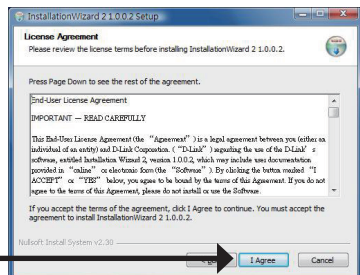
InstallationWizard 2 1.0.0.2 Setup

License Agreement

Please review the license terms before installing InstallationWizard 2 1.0.0.2.

Press Page Down to see the rest of the agreement.

End-User License Agreement

IMPORTANT — READ CAREFULLY

This End-User License Agreement (the "Agreement") is a legal agreement between you (either an individual or an entity) and D-Link Corporation. ("D-Link") regarding the use of the D-Link's software, entitled Installation Wizard 2, version 1.0.0.2, which may include user documentation provided in "online" or electronic form (the "Software"). By clicking the button marked "I ACCEPT" or "YES" below, you agree to be bound by the terms of this Agreement. If you do not agree to the terms of this Agreement, please do not install or use the Software.

If you accept the terms of the agreement, click I Agree to continue. You must accept the agreement to install InstallationWizard 2 1.0.0.2.

Nullsoft Install System v2.30

< Back

I Agree

Cancel